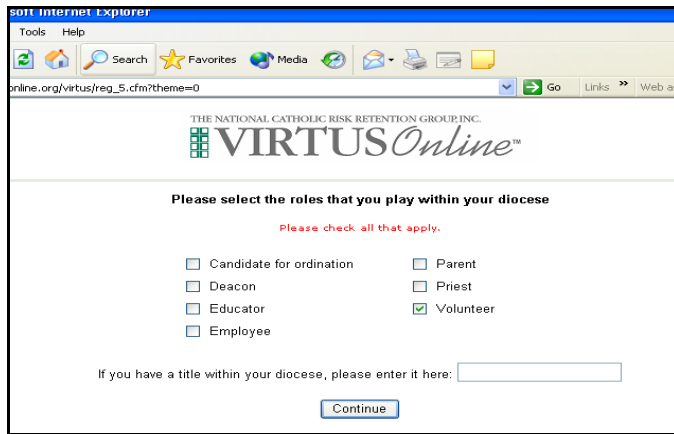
soft Internet Explorer

Tools Help

Search Favorites Media

online.org/virtus/reg_5.cfm?theme=0

Go Links » Web a

THE NATIONAL CATHOLIC RISK RETENTION GROUP, INC.

VIRTUS Online™

Please select the roles that you play within your diocese

Please check all that apply.

Candidate for ordination

Deacon

Educator

Employee

Parent

Priest

Volunteer

If you have a title within your diocese, please enter it here:

Continue